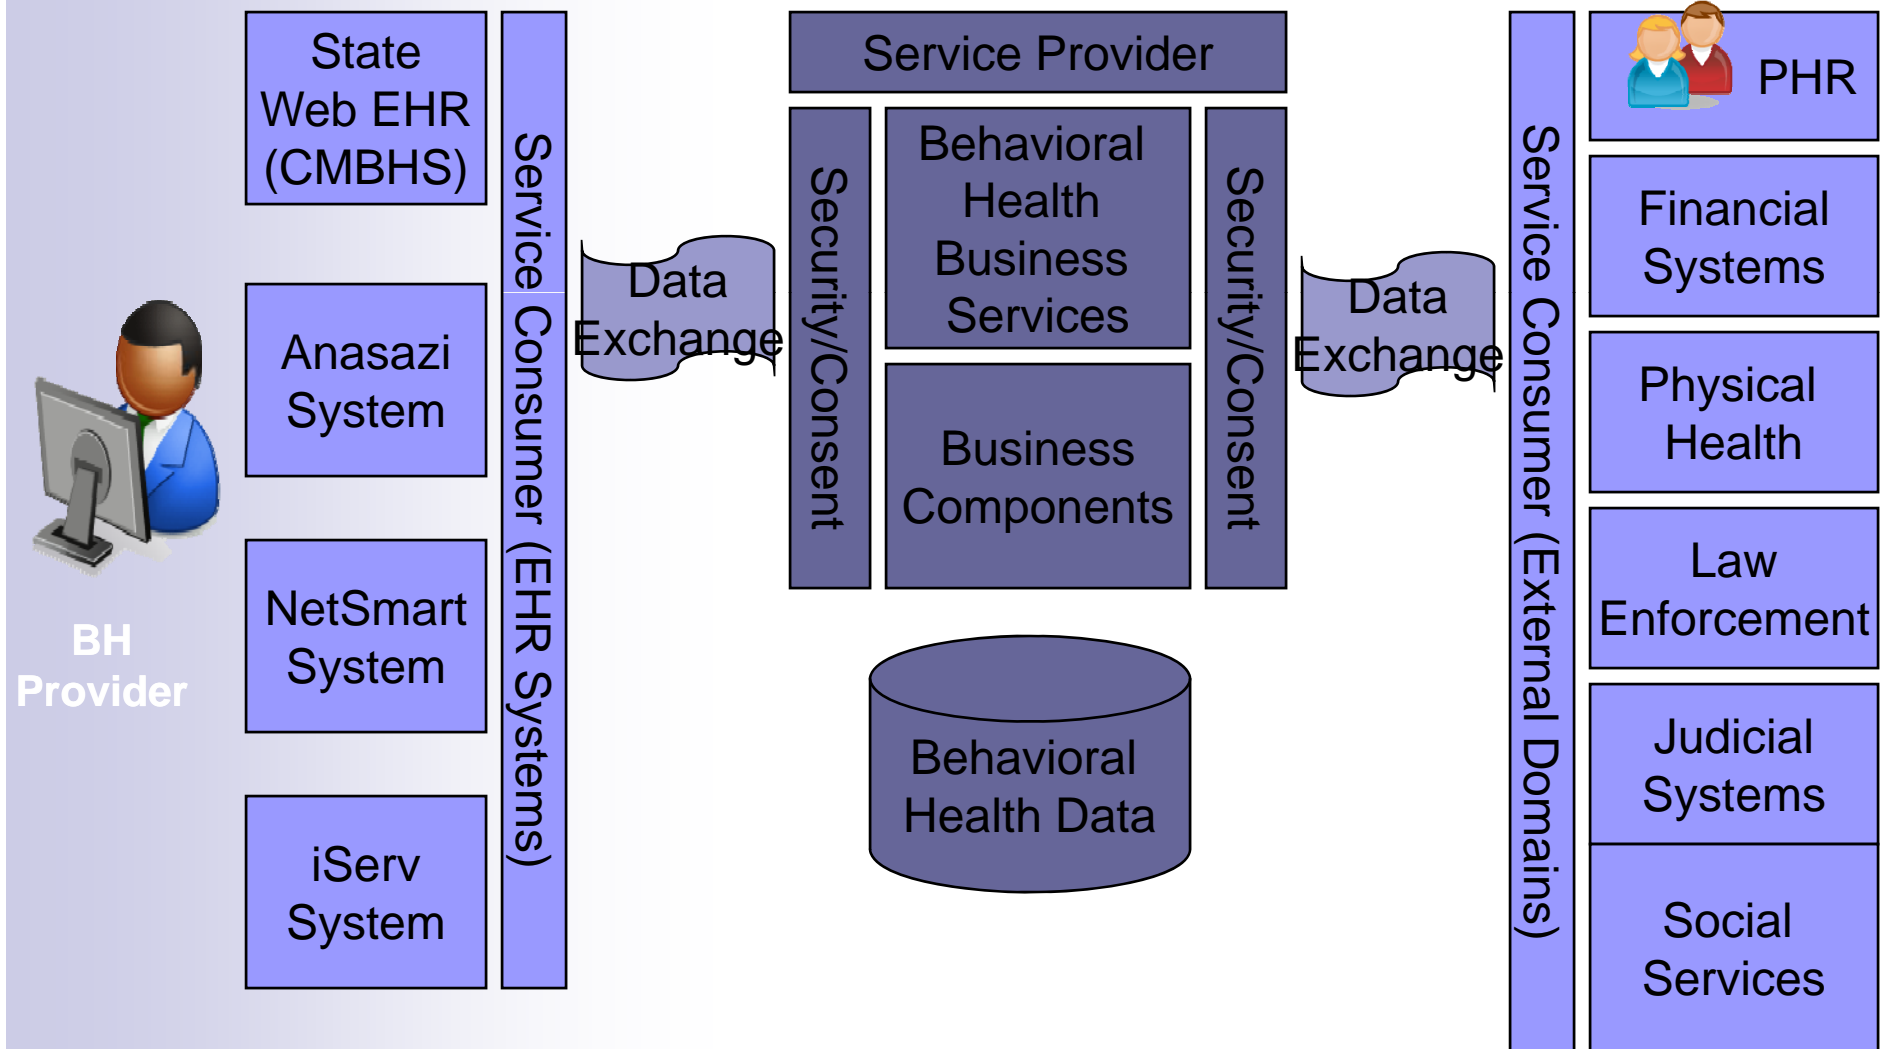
BH Provider

State Web EHR (CMBHS)

Anasazi System

NetSmart System

iServ System

Service Consumer (EHR Systems)

Data Exchange

Service Provider

Security/Consent

Behavioral Health Business Services

Business Components

Security/Consent

Behavioral Health Data

Data Exchange

Service Consumer (External Domains)

PHR

Financial Systems

Physical Health

Law Enforcement

Judicial Systems

Social Services